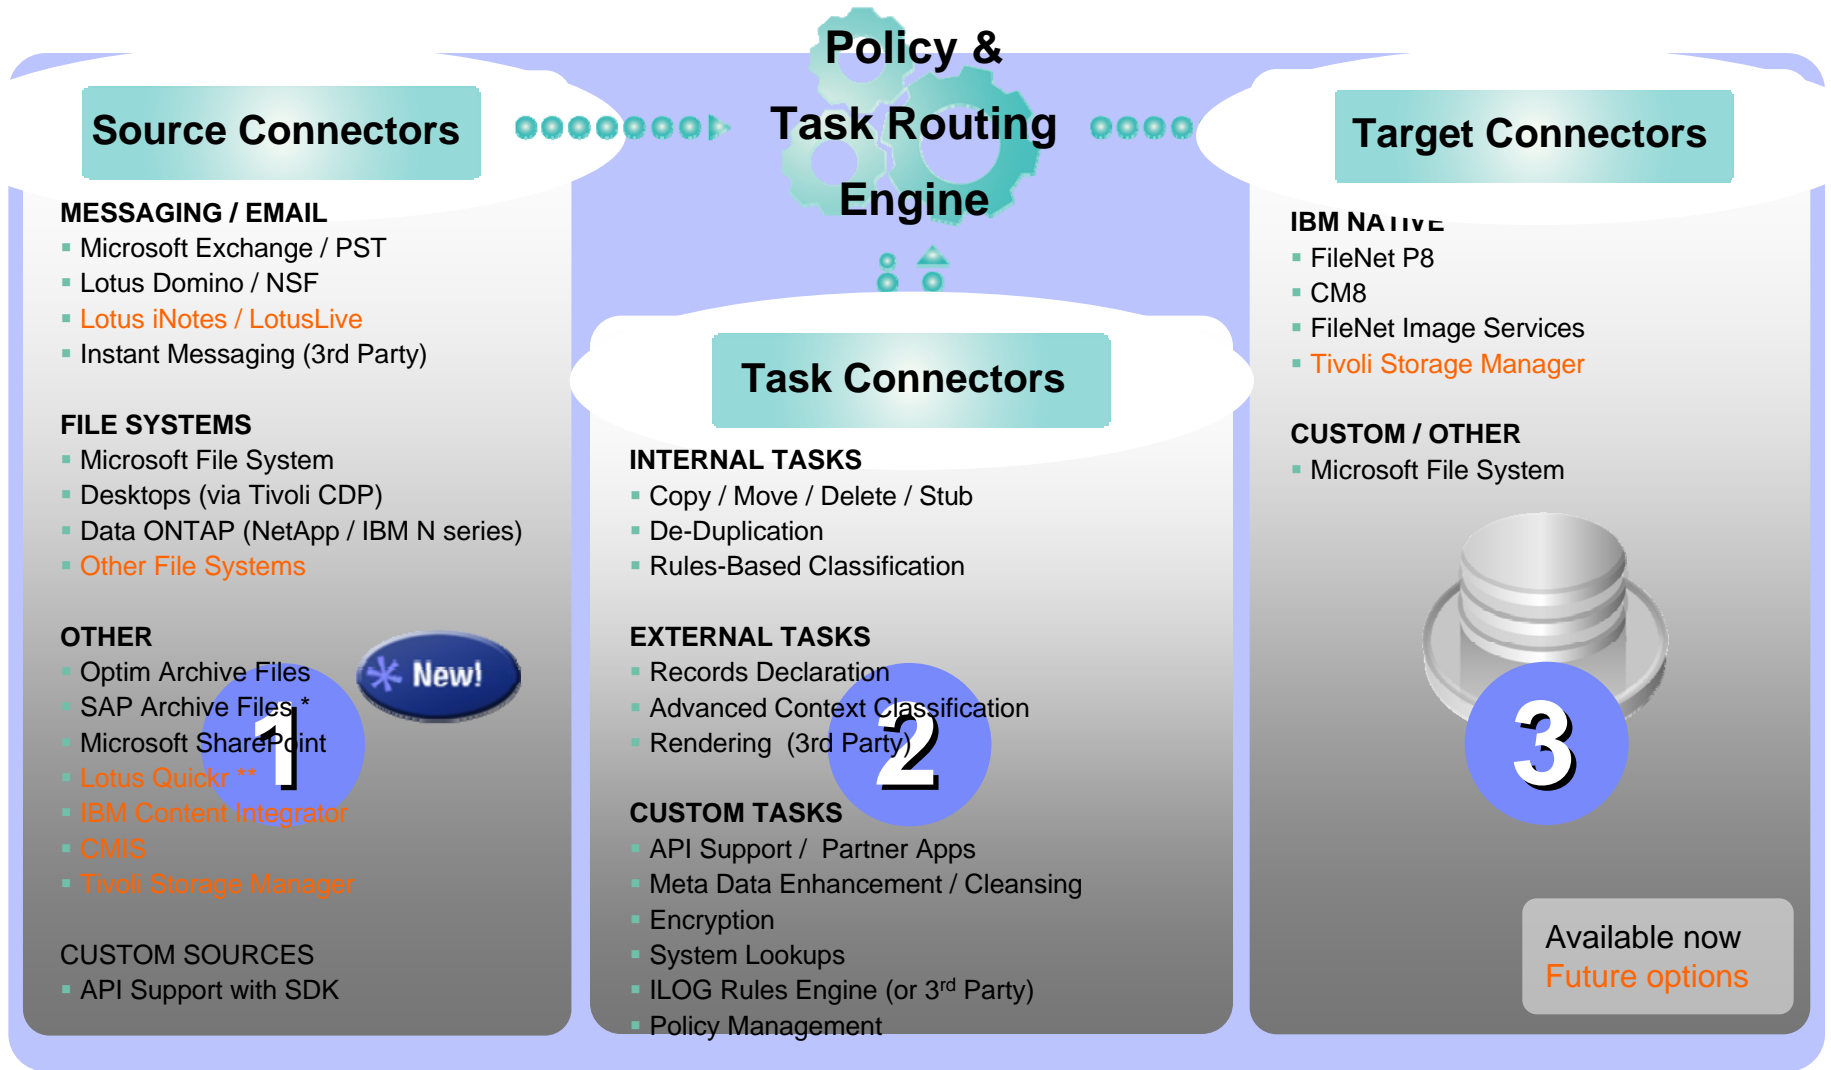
Source Connectors

Policy & Task Routing Engine

Target Connectors

MESSAGING / EMAIL
Microsoft Exchange / PST
Lotus Domino / NSF
Lotus iNotes / LotusLive
Instant Messaging (3rd Party)

FILE SYSTEMS
Microsoft File System
Desktops (via Tivoli CDP)
Data ONTAP (NetApp / IBM N series)
Other File Systems

OTHER
Optim Archive Files
SAP Archive Files *
Microsoft SharePoint
Lotus Quickr **
IBM Content Integrator
CMIS
Tivoli Storage Manager

New!

1

CUSTOM SOURCES
API Support with SDK

Task Connectors

INTERNAL TASKS
Copy / Move / Delete / Stub
De-Duplication
Rules-Based Classification

EXTERNAL TASKS
Records Declaration
Advanced Context Classification
Rendering (3rd Party)

2

CUSTOM TASKS
API Support / Partner Apps
Meta Data Enhancement / Cleansing
Encryption
System Lookups
ILOG Rules Engine (or 3$^{rd}$ Party)
Policy Management

IBM NATIVE
FileNet P8
CM8
FileNet Image Services
Tivoli Storage Manager

CUSTOM / OTHER
Microsoft File System

3

Available now
Future options